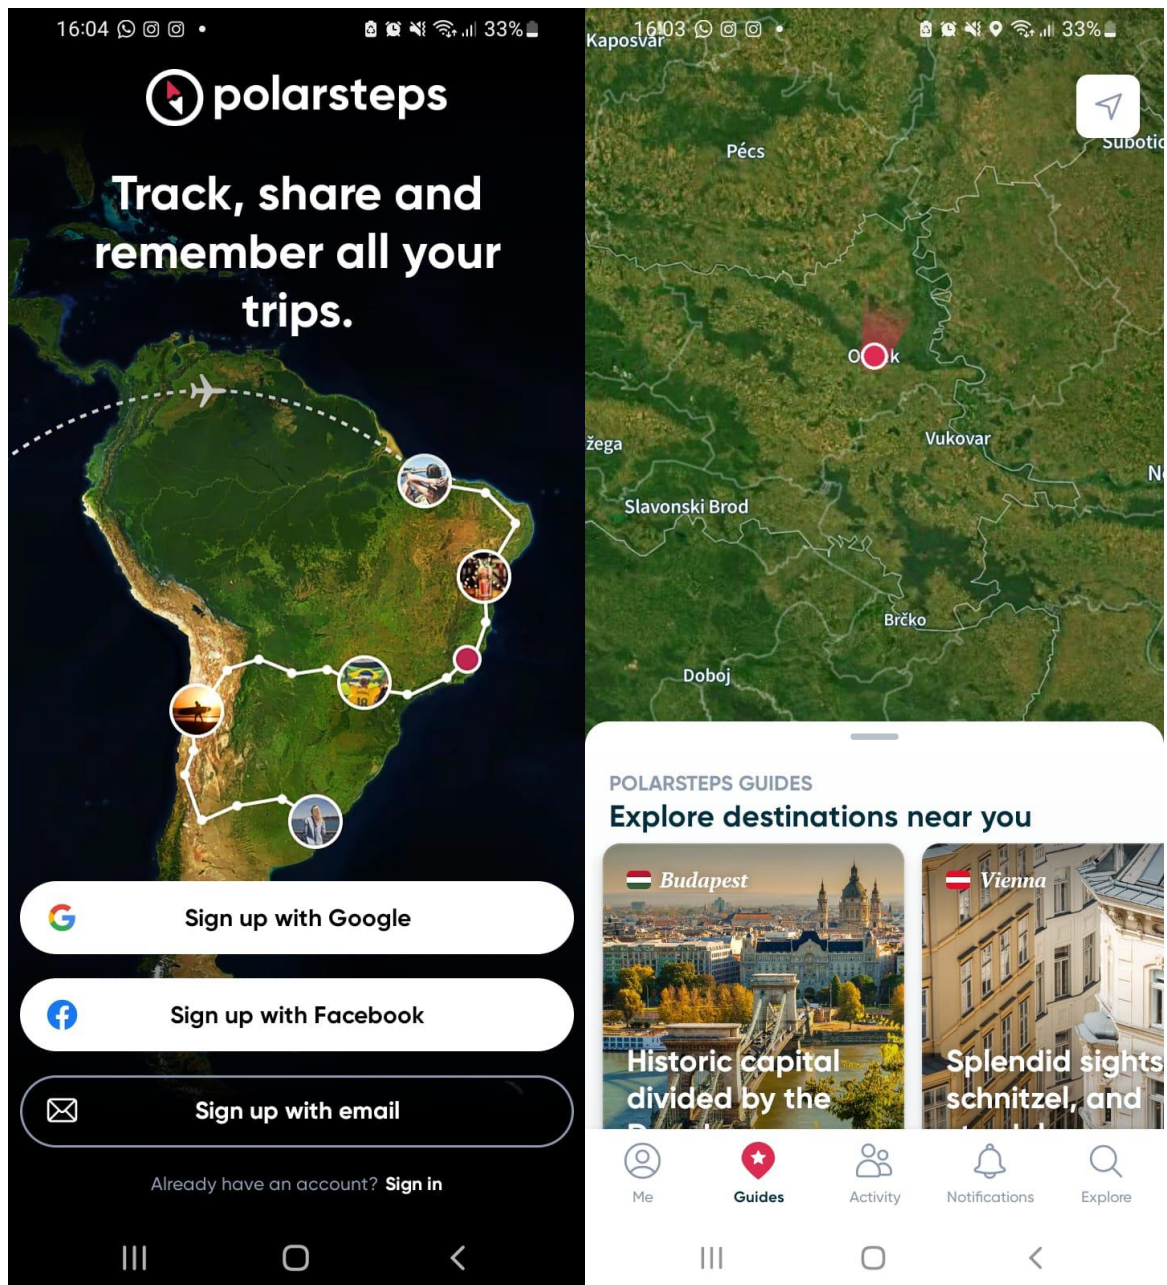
16:04 33%

polarsteps

Track, share and remember all your trips.

Sign up with Google

Sign up with Facebook

Sign up with email

Already have an account? Sign in

16:03 33%

Kaposvár

Pécs

Subotic

O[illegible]k

žega

Vukovar

N

Slavonski Brod

Brčko

Doboj

POLARSTEPS GUIDES

Explore destinations near you

Budapest

Historic capital divided by the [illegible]

Vienna

Splendid sights schnitzel, and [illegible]

Me

Guides

Activity

Notifications

Explore